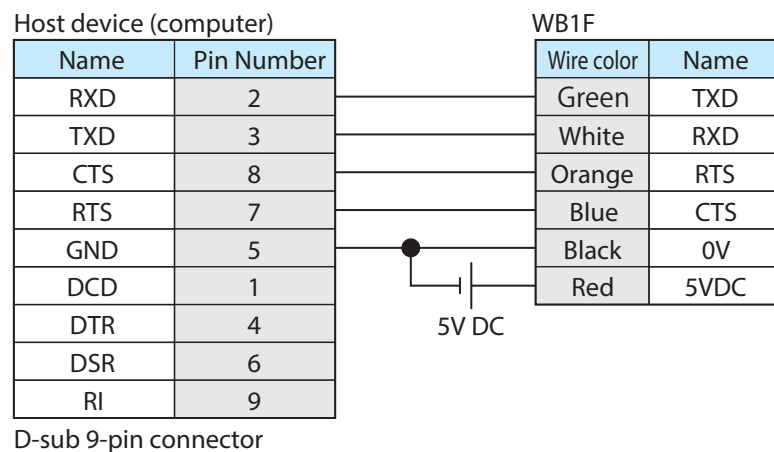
Host device (computer)

| Name | Pin Number |
|---|---|
| RXD | 2 |
| TXD | 3 |
| CTS | 8 |
| RTS | 7 |
| GND | 5 |
| DCD | 1 |
| DTR | 4 |
| DSR | 6 |
| RI | 9 |

D-sub 9-pin connector

5V DC

WB1F

| Wire color | Name |
|---|---|
| Green | TXD |
| White | RXD |
| Orange | RTS |
| Blue | CTS |
| Black | 0V |
| Red | 5VDC |